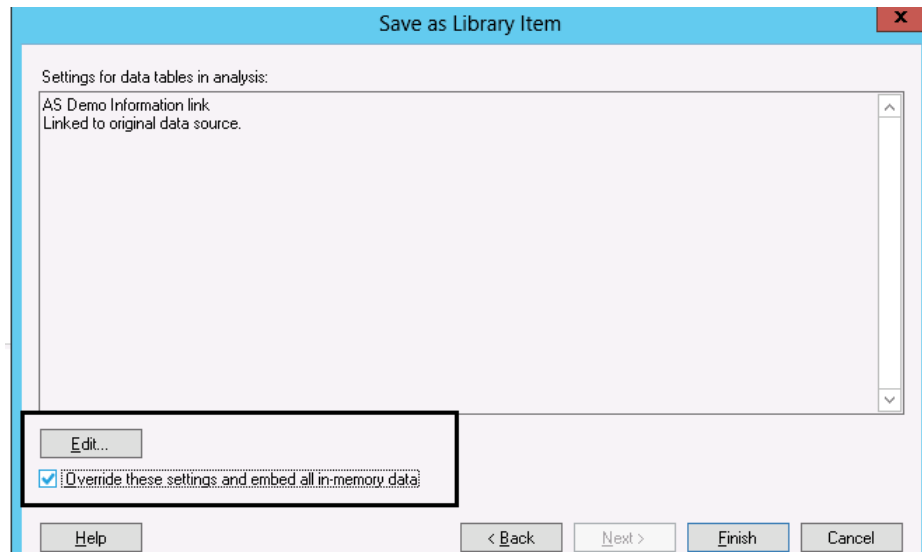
Save as Library Item

Settings for data tables in analysis:

AS Demo Information link
Linked to original data source.

Edit...

Override these settings and embed all in-memory data

Help

< Back

Next >

Finish

Cancel